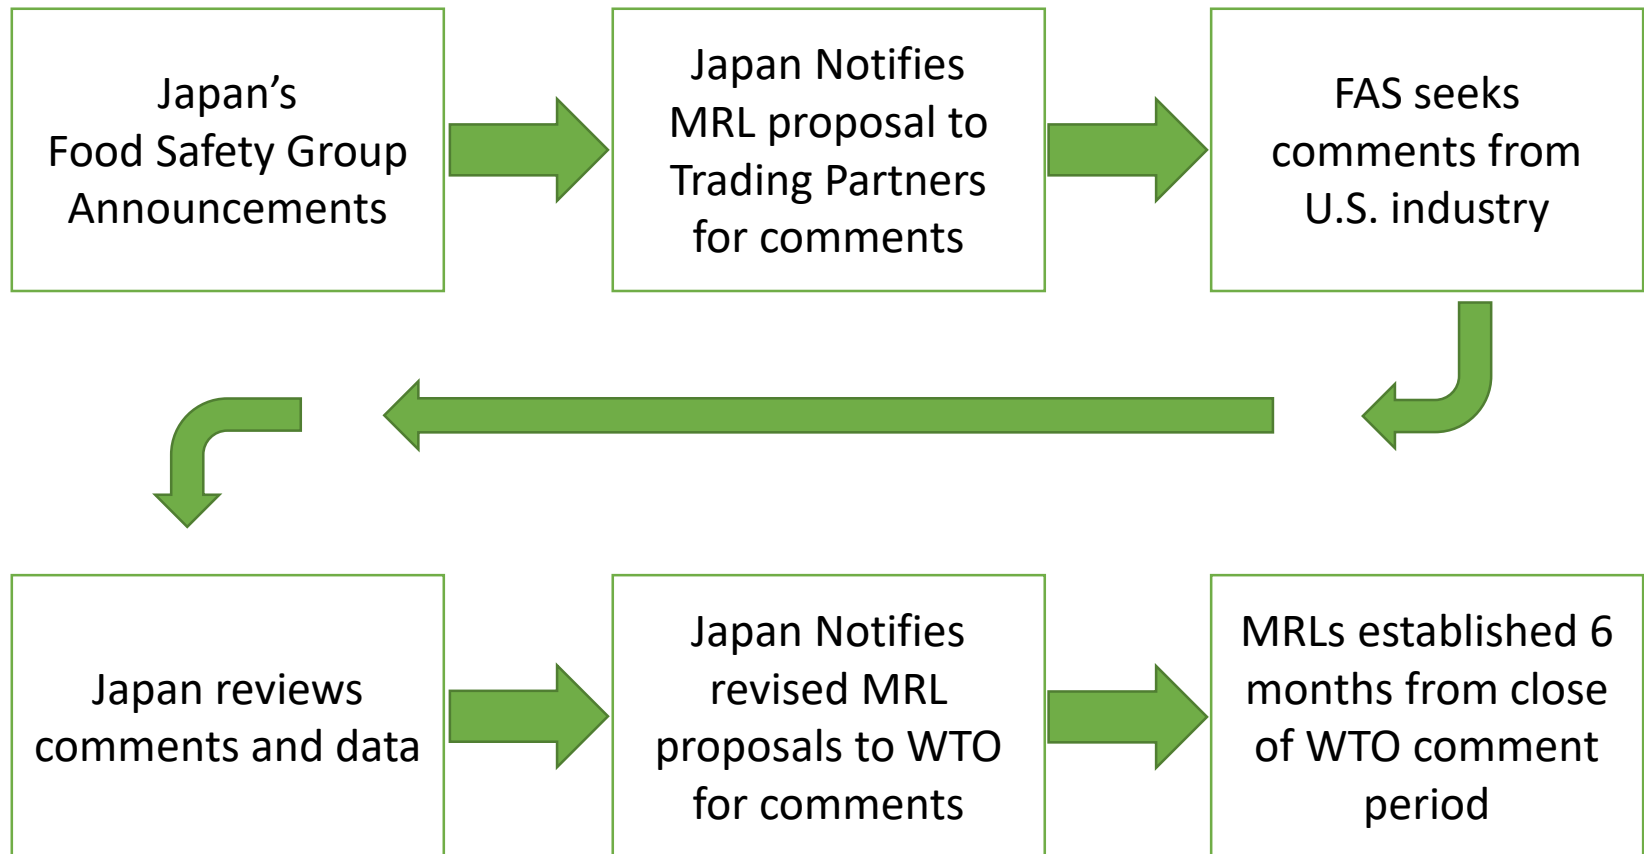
Japan’s Food Safety Group Announcements

Japan Notifies MRL proposal to Trading Partners for comments

FAS seeks comments from U.S. industry

Japan reviews comments and data

Japan Notifies revised MRL proposals to WTO for comments

MRLs established 6 months from close of WTO comment period